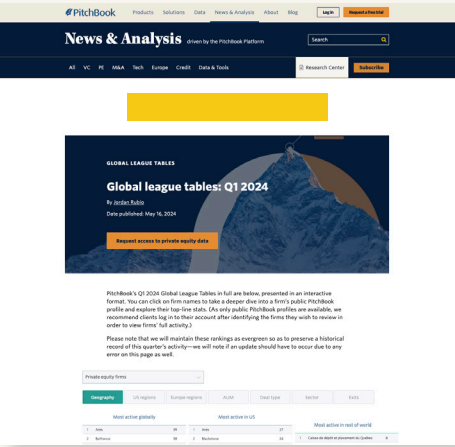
PitchBook Products Solutions Data News & Analysis About Blog Log in Request a free trial

News & Analysis driven by the PitchBook Platform

Search

All VC PE M&A Tech Europe Credit Data & Tools Research Center Subscribe

GLOBAL LEAGUE TABLES

Global league tables: Q1 2024

By Jordan Rubio

Date published: May 16, 2024

Request access to private equity data

PitchBook's Q1 2024 Global League Tables in full are below, presented in an interactive format. You can click on firm names to take a deeper dive into a firm's public PitchBook profile and explore their top-line stats. (As only public PitchBook profiles are available, we recommend clients log in to their account after identifying the firms they wish to review in order to view firms' full activity.)

Please note that we will maintain these rankings as evergreen so as to preserve a historical record of this quarter's activity—we will note if an update should have to occur due to any error on this page as well.

Private equity firms

Geography US regions Europe regions AUM Deal type Sector Exits

Most active globally

1 Ares 39
2 Bellevue 38

Most active in US

1 Ares 27
2 Blackstone 26

Most active in rest of world

1 Caisse de dépôt et placement du Québec 14